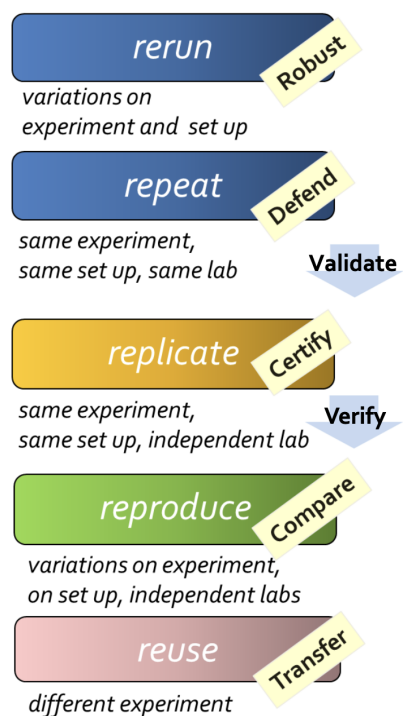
rerun

Robust

variations on experiment and set up

repeat

Defend

same experiment, same set up, same lab

Validate

replicate

Certify

same experiment, same set up, independent lab

Verify

reproduce

Compare

variations on experiment, on set up, independent labs

reuse

Transfer

different experiment